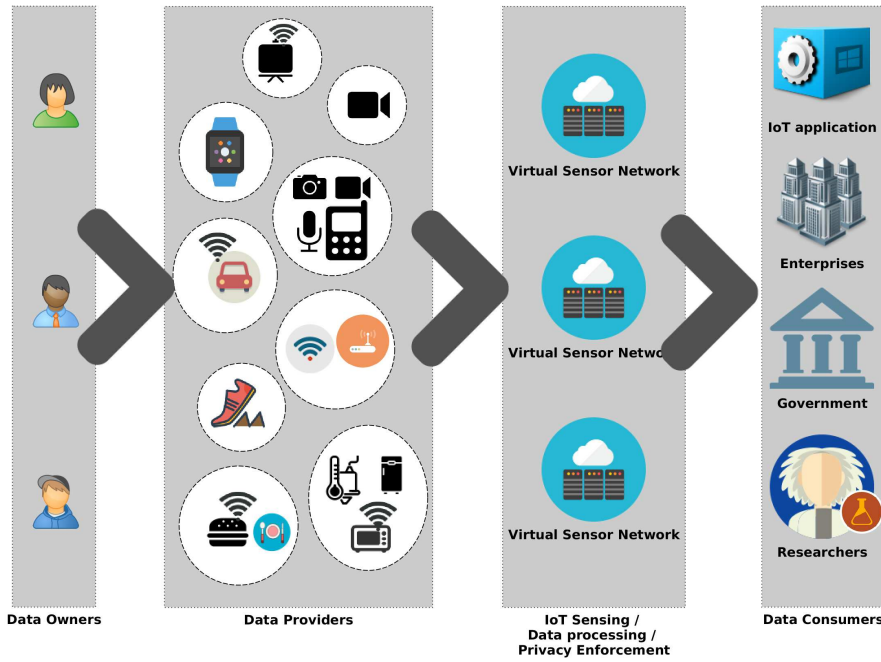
Virtual Sensor Network

Virtual Sensor Netwo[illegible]

Virtual Sensor Network

IoT application

Enterprises

Government

Researchers

Data Owners

Data Providers

IoT Sensing / Data processing / Privacy Enforcement

Data Consumers